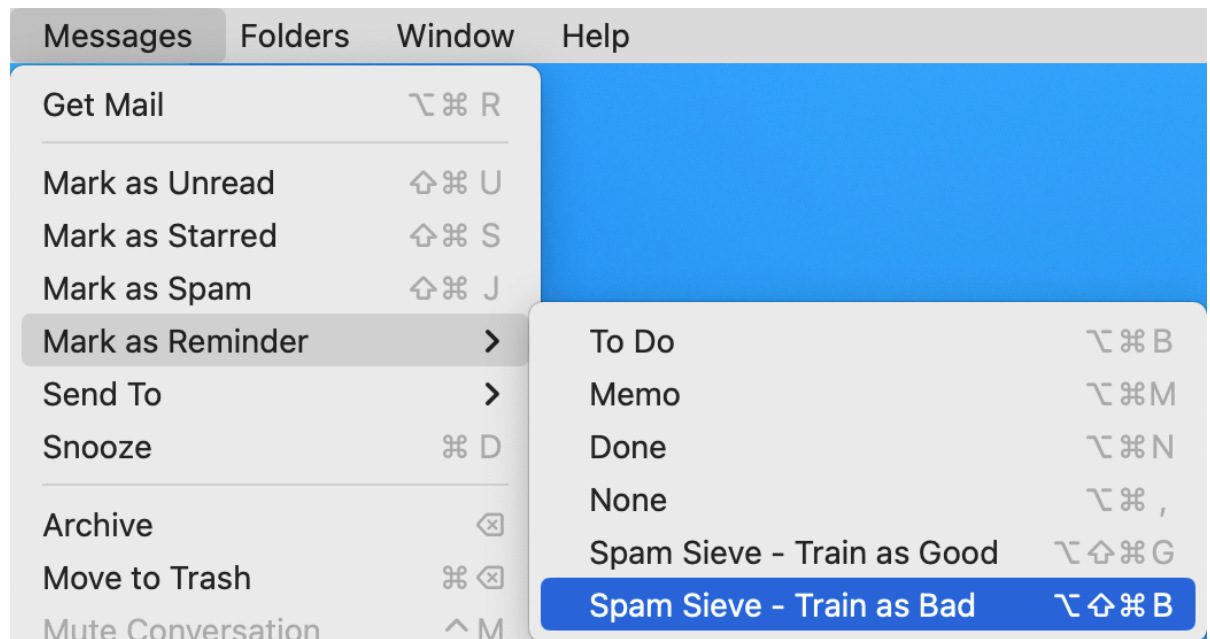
Messages Folders Window Help

Get Mail ⌥⌘R

Mark as Unread ⇧⌘U
Mark as Starred ⇧⌘S
Mark as Spam ⇧⌘J
Mark as Reminder >
Send To >
Snooze ⌘D

Archive ⌫
Move to Trash ⌘⌫
Mute Conversation ^M

To Do ⌥⌘B
Memo ⌥⌘M
Done ⌥⌘N
None ⌥⌘,
Spam Sieve - Train as Good ⌥⇧⌘G
Spam Sieve - Train as Bad ⌥⇧⌘B